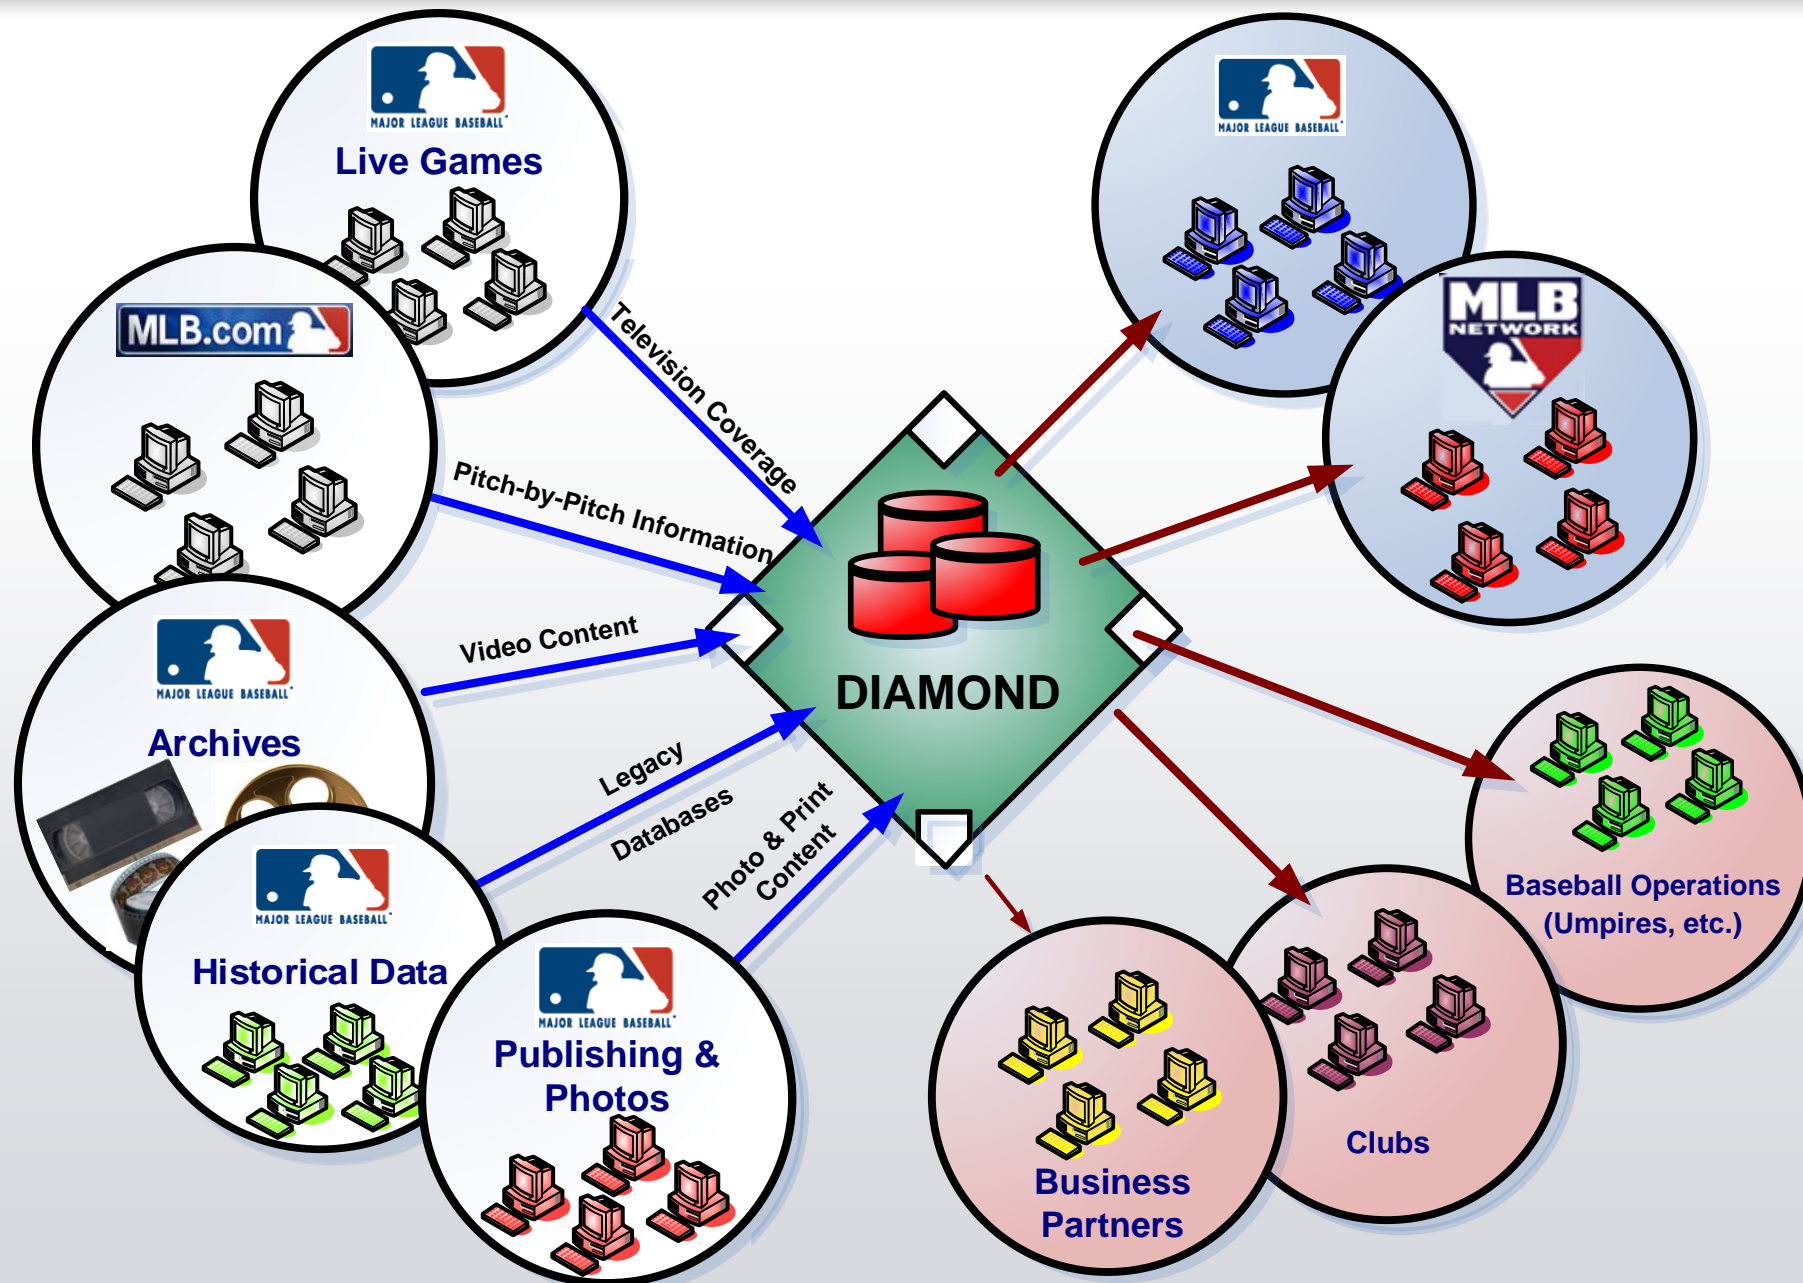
MAJOR LEAGUE BASEBALL
Live Games

MLB.com

MAJOR LEAGUE BASEBALL
Archives

MAJOR LEAGUE BASEBALL
Historical Data

MAJOR LEAGUE BASEBALL
Publishing & Photos

Television Coverage
Pitch-by-Pitch Information
Video Content
Legacy Databases
Photo & Print Content

DIAMOND

MAJOR LEAGUE BASEBALL

MLB NETWORK

Baseball Operations (Umpires, etc.)

Clubs

Business Partners